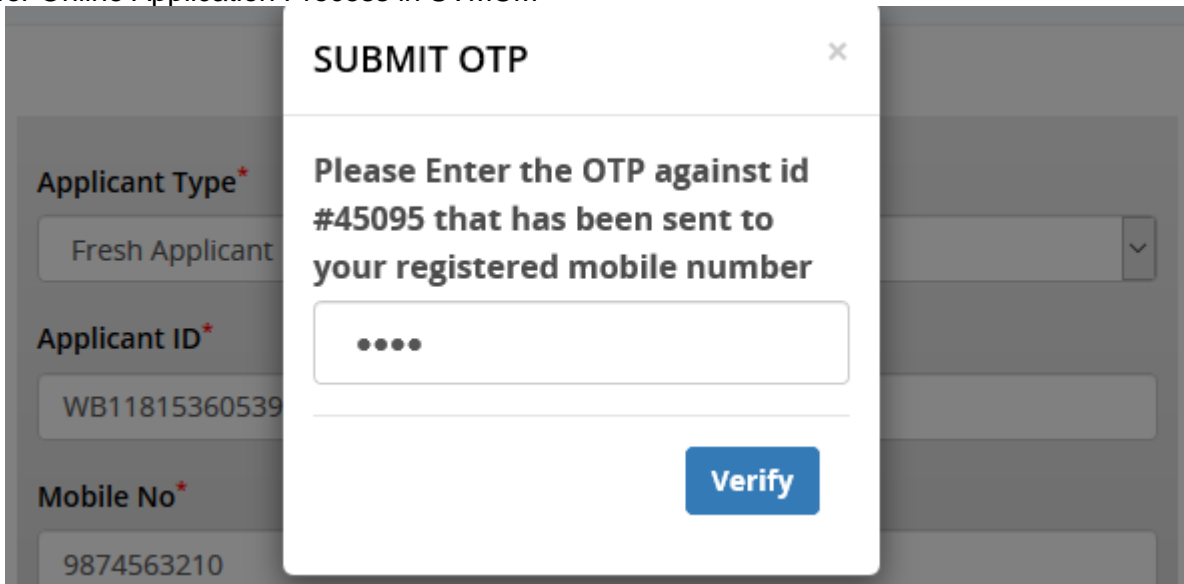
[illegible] Online Application Process in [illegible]

SUBMIT OTP ×

Please Enter the OTP against id #45095 that has been sent to your registered mobile number

••••

Verify

Applicant Type*

Fresh Applicant

Applicant ID*

WB11815360539

Mobile No*

9874563210